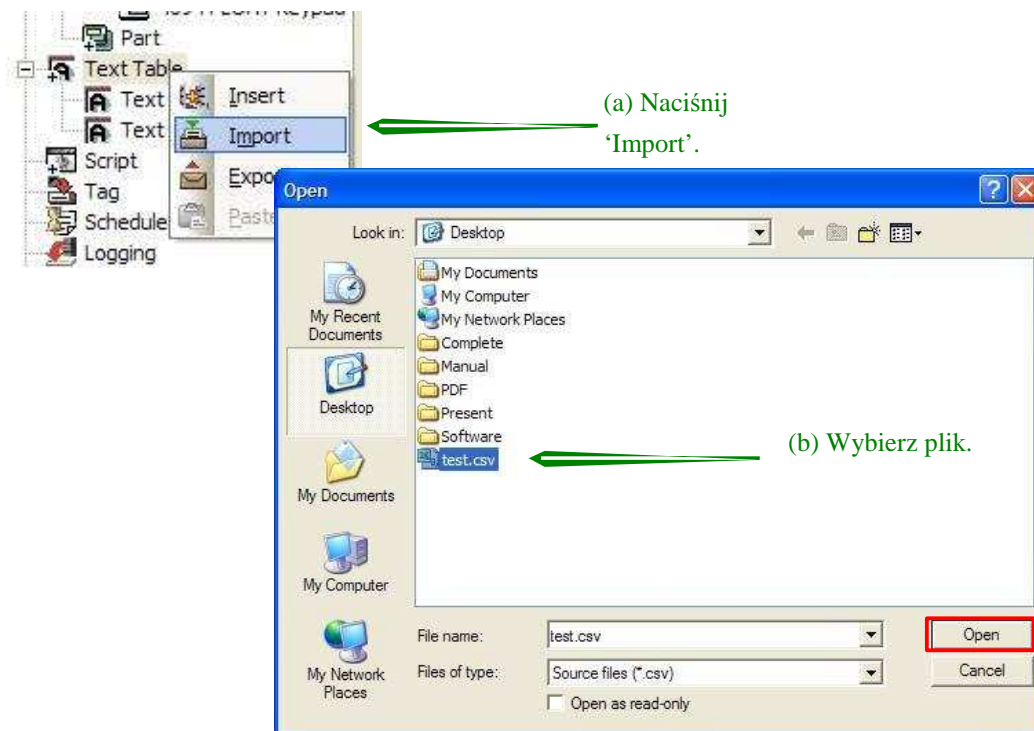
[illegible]
Part
Text Table
Text
Text
Script
Tag
Schedule
Logging
Insert
Import
Expo
Paste

(a) Naciśnij 'Import'.

Open
Look in: Desktop
My Recent Documents
Desktop
My Documents
My Computer
My Network Places
My Documents
My Computer
My Network Places
Complete
Manual
PDF
Present
Software
test.csv

(b) Wybierz plik.

File name: test.csv
Files of type: Source files (*.csv)
Open as read-only
Open
Cancel